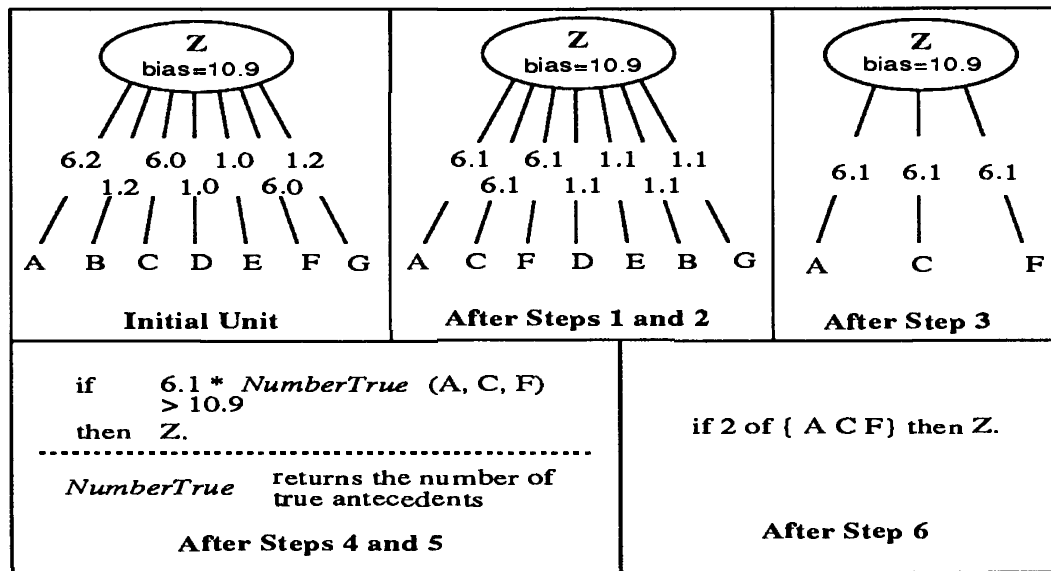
Z
bias=10.9

6.2 6.0 1.0 1.2
1.2 1.0 6.0

A B C D E F G

Initial Unit

Z
bias=10.9

6.1 6.1 1.1 1.1
6.1 1.1 1.1

A C F D E B G

After Steps 1 and 2

Z
bias=10.9

6.1 6.1 6.1

A C F

After Step 3

if 6.1 * *NumberTrue* (A, C, F) > 10.9
then Z.

*NumberTrue* returns the number of true antecedents

After Steps 4 and 5

if 2 of { A C F } then Z.

After Step 6